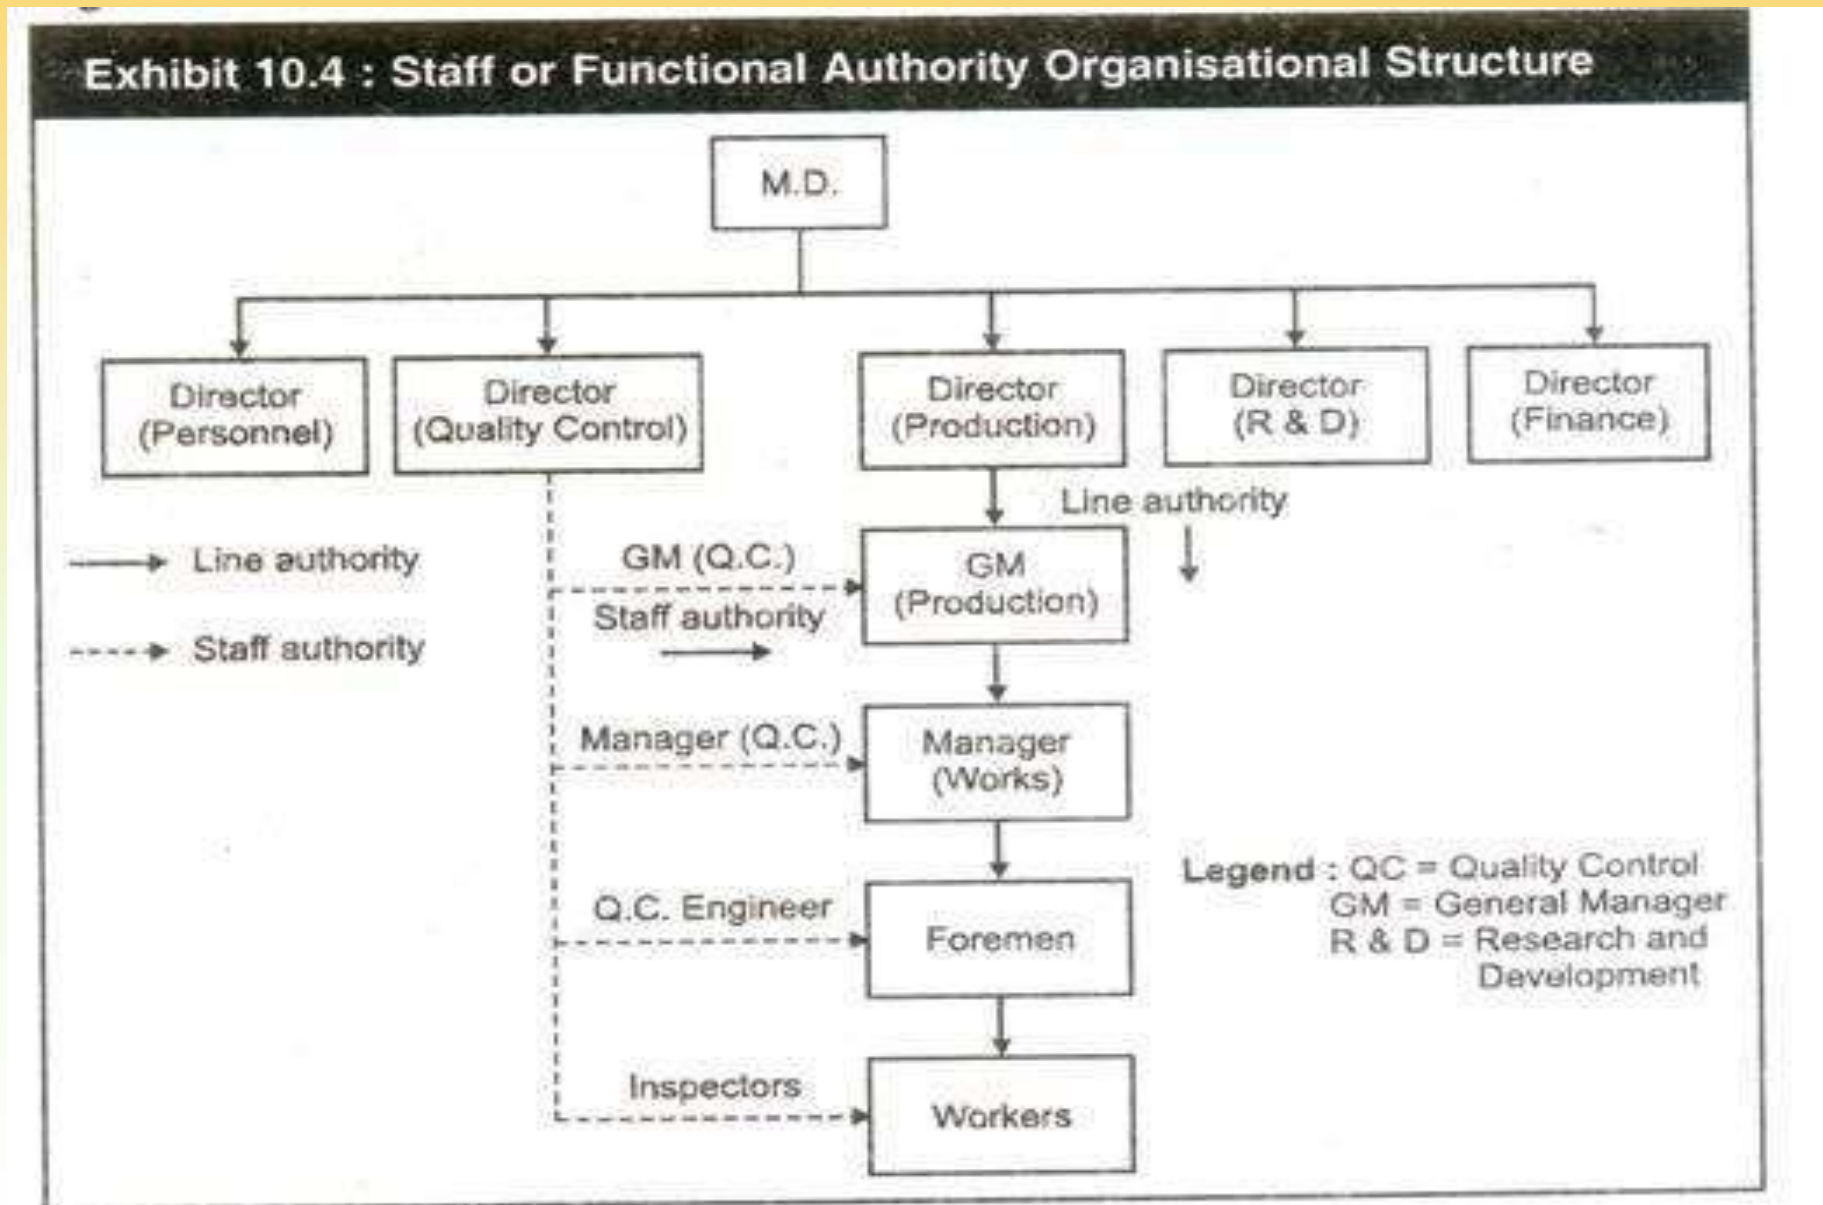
Exhibit 10.4 : Staff or Functional Authority Organisational Structure

M.D.

Director (Personnel)

Director (Quality Control)

Director (Production)

Director (R & D)

Director (Finance)

Line authority

Line authority

Staff authority

GM (Q.C.)

Staff authority

GM (Production)

Manager (Q.C.)

Manager (Works)

Q.C. Engineer

Foremen

Inspectors

Workers

Legend : QC = Quality Control
GM = General Manager
R & D = Research and Development